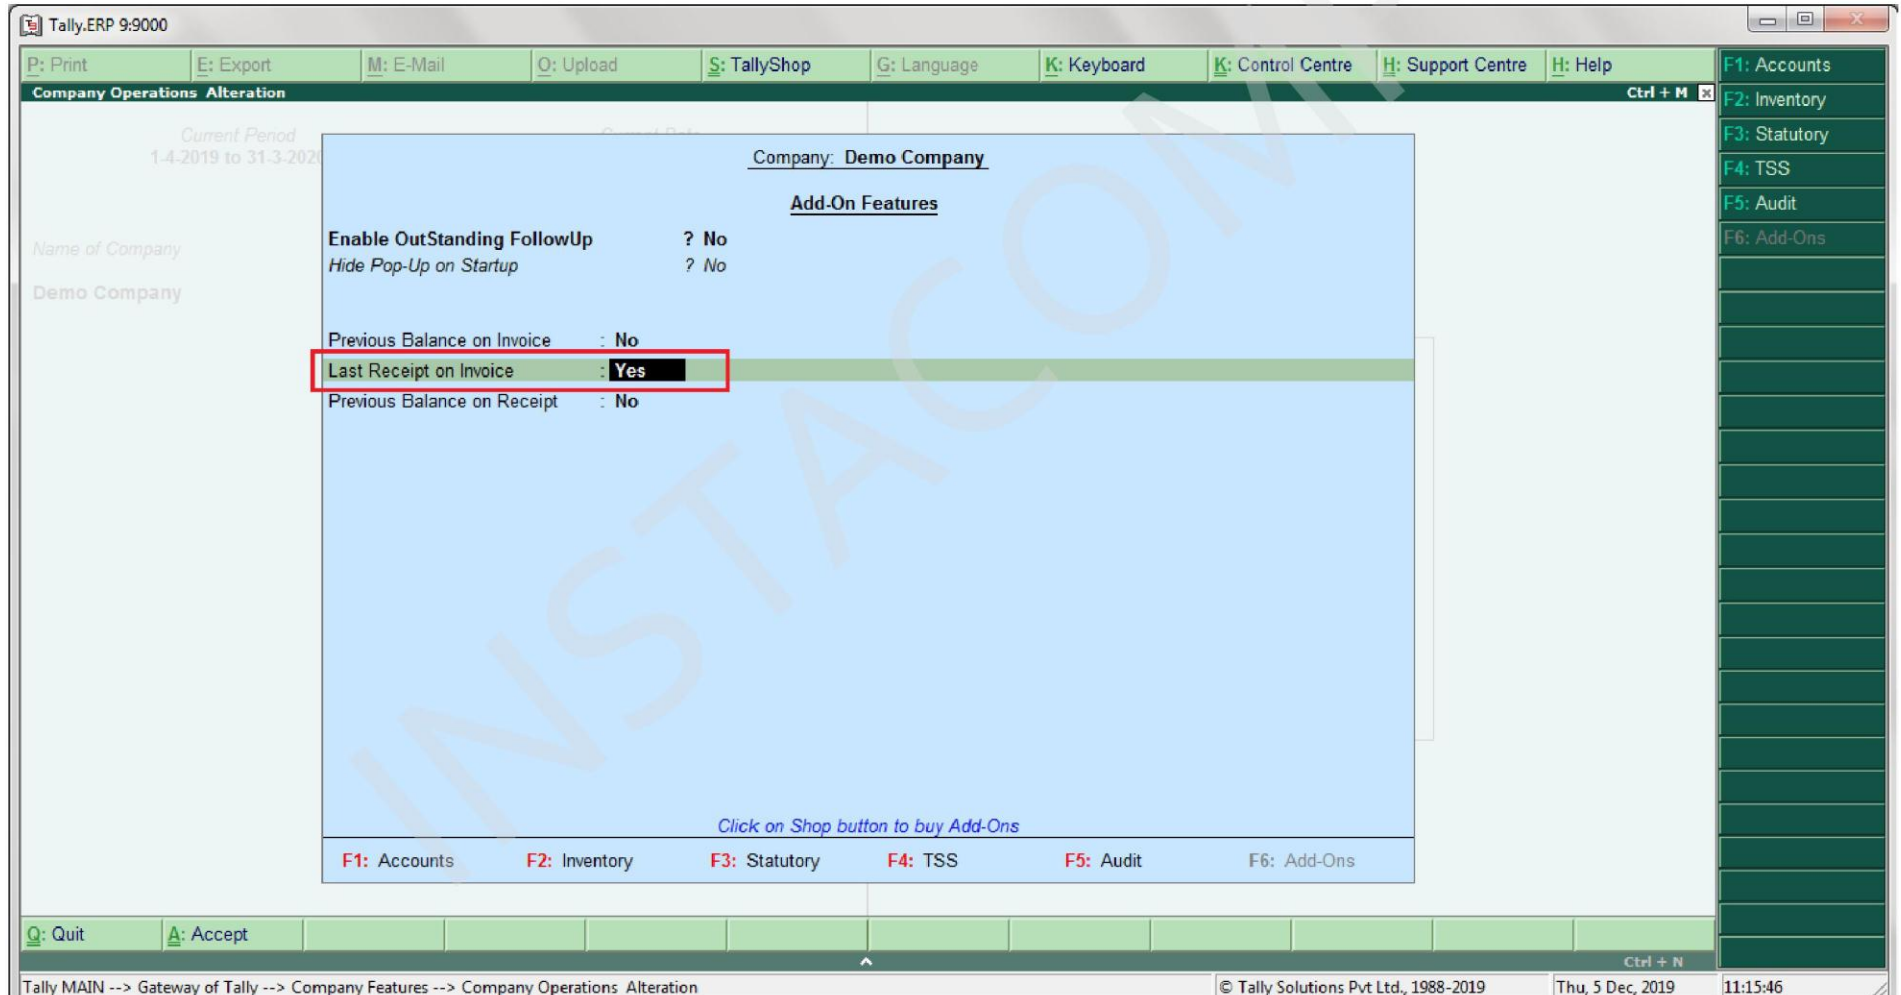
Tally.ERP 9:9000

P: Print | E: Export | M: E-Mail | O: Upload | S: TallyShop | G: Language | K: Keyboard | K: Control Centre | H: Support Centre | H: Help

Company Operations Alteration Ctrl + M

Current Period
1-4-2019 to 31-3-202

Name of Company
Demo Company

Company: Demo Company

Add-On Features

Enable OutStanding FollowUp ? No
Hide Pop-Up on Startup ? No

Previous Balance on Invoice : No
Last Receipt on Invoice : Yes
Previous Balance on Receipt : No

Click on Shop button to buy Add-Ons

F1: Accounts F2: Inventory F3: Statutory F4: TSS F5: Audit F6: Add-Ons

F1: Accounts
F2: Inventory
F3: Statutory
F4: TSS
F5: Audit
F6: Add-Ons

Q: Quit A: Accept

Ctrl + N

Tally MAIN --> Gateway of Tally --> Company Features --> Company Operations Alteration © Tally Solutions Pvt Ltd., 1988-2019 Thu, 5 Dec, 2019 11:15:46

INSTACOM